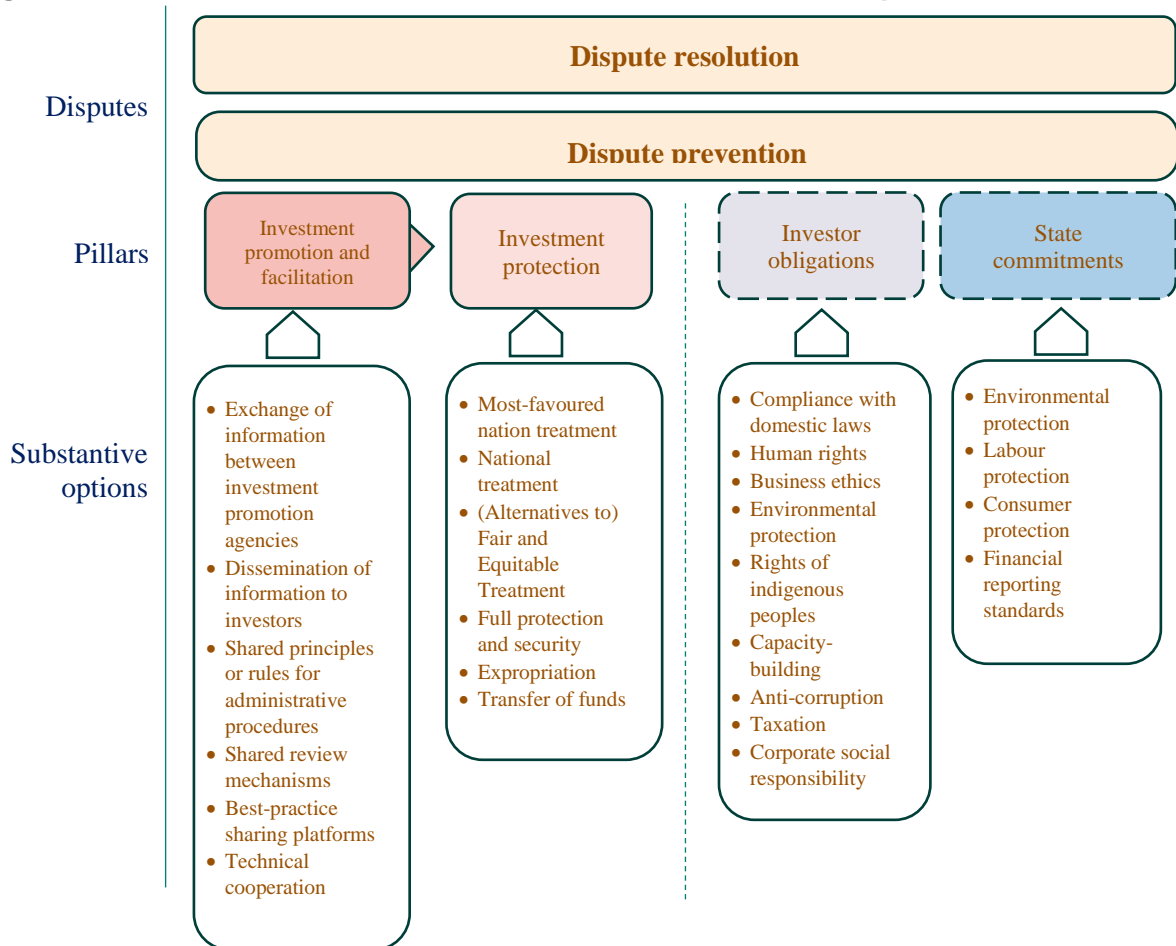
Disputes

Dispute resolution

Dispute prevention

Pillars

Investment promotion and facilitation

Investment protection

Investor obligations

State commitments

Substantive options

- Exchange of information between investment promotion agencies
- Dissemination of information to investors
- Shared principles or rules for administrative procedures
- Shared review mechanisms
- Best-practice sharing platforms
- Technical cooperation

- Most-favoured nation treatment
- National treatment
- (Alternatives to) Fair and Equitable Treatment
- Full protection and security
- Expropriation
- Transfer of funds

- Compliance with domestic laws
- Human rights
- Business ethics
- Environmental protection
- Rights of indigenous peoples
- Capacity-building
- Anti-corruption
- Taxation
- Corporate social responsibility

- Environmental protection
- Labour protection
- Consumer protection
- Financial reporting standards